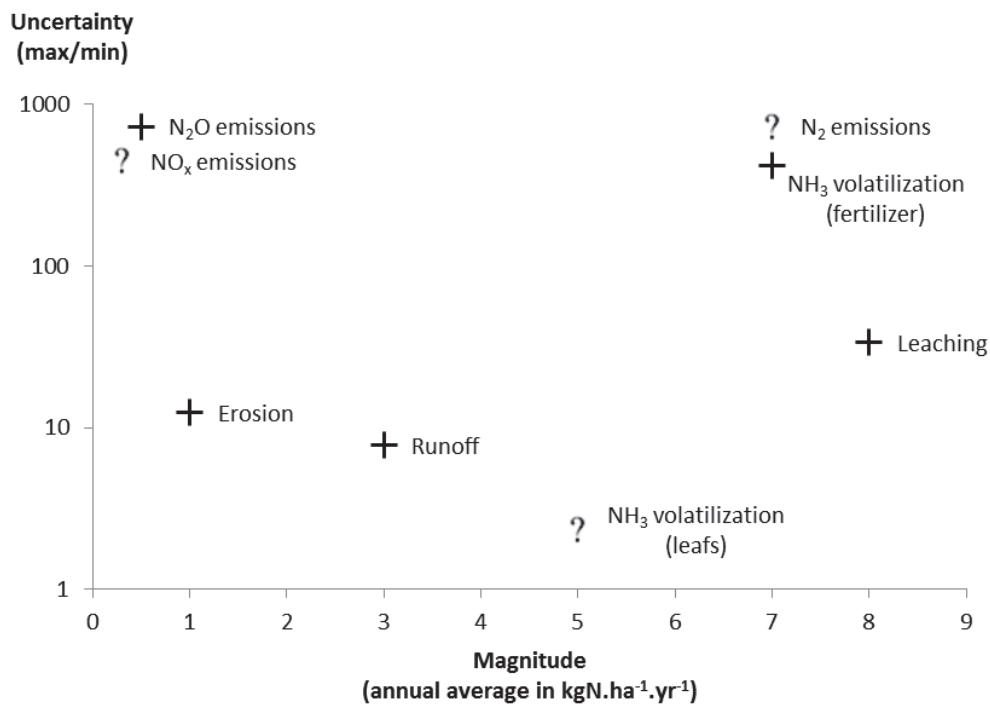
Uncertainty (max/min)

1000

100

10

1

$N_2O$ emissions

? $NO_x$ emissions

? $N_2$ emissions

$NH_3$ volatilization (fertilizer)

Leaching

Erosion

Runoff

? $NH_3$ volatilization (leafs)

0 1 2 3 4 5 6 7 8 9

Magnitude (annual average in $kgN.ha^{-1}.yr^{-1}$)